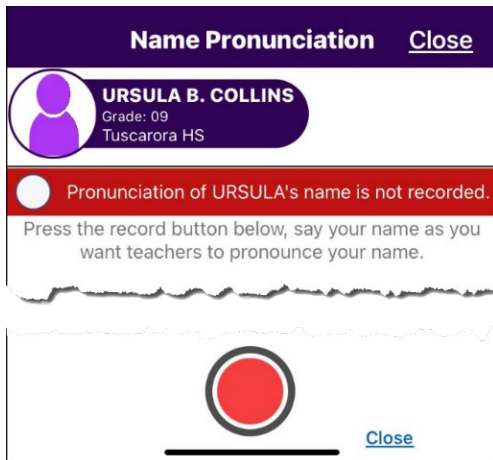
Name Pronunciation Close

URSULA B. COLLINS
Grade: 09
Tuscarora HS

Pronunciation of URSULA's name is not recorded.

Press the record button below, say your name as you want teachers to pronounce your name.

Close